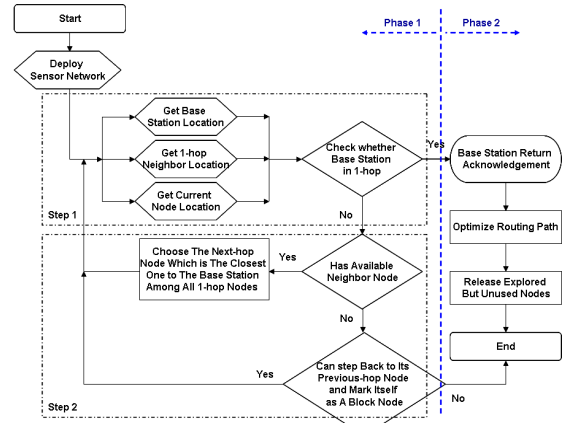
Start

Deploy Sensor Network

Phase 1

Phase 2

Get Base Station Location

Get 1-hop Neighbor Location

Get Current Node Location

Check whether Base Station in 1-hop

Yes

Base Station Return Acknowledgement

Step 1

No

Optimize Routing Path

Choose The Next-hop Node Which is The Closest One to The Base Station Among All 1-hop Nodes

Yes

Has Available Neighbor Node

Release Explored But Unused Nodes

No

End

Yes

Can step Back to Its Previous-hop Node and Mark Itself as A Block Node

No

Step 2